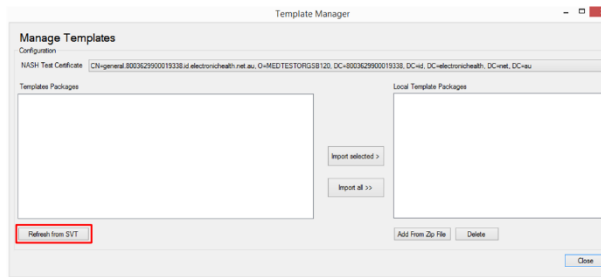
Template Manager

Manage Templates

Configuration

NASH Test Certificate CN=general.8003629900019338.id.electronichealth.net.au, O=MEDTESTORGSB120, DC=8003629900019338, DC=id, DC=electronichealth, DC=net, DC=au

Templates Packages

Local Template Packages

Import selected >

Import all >>

Refresh from SVT

Add From Zip File

Delete

Close